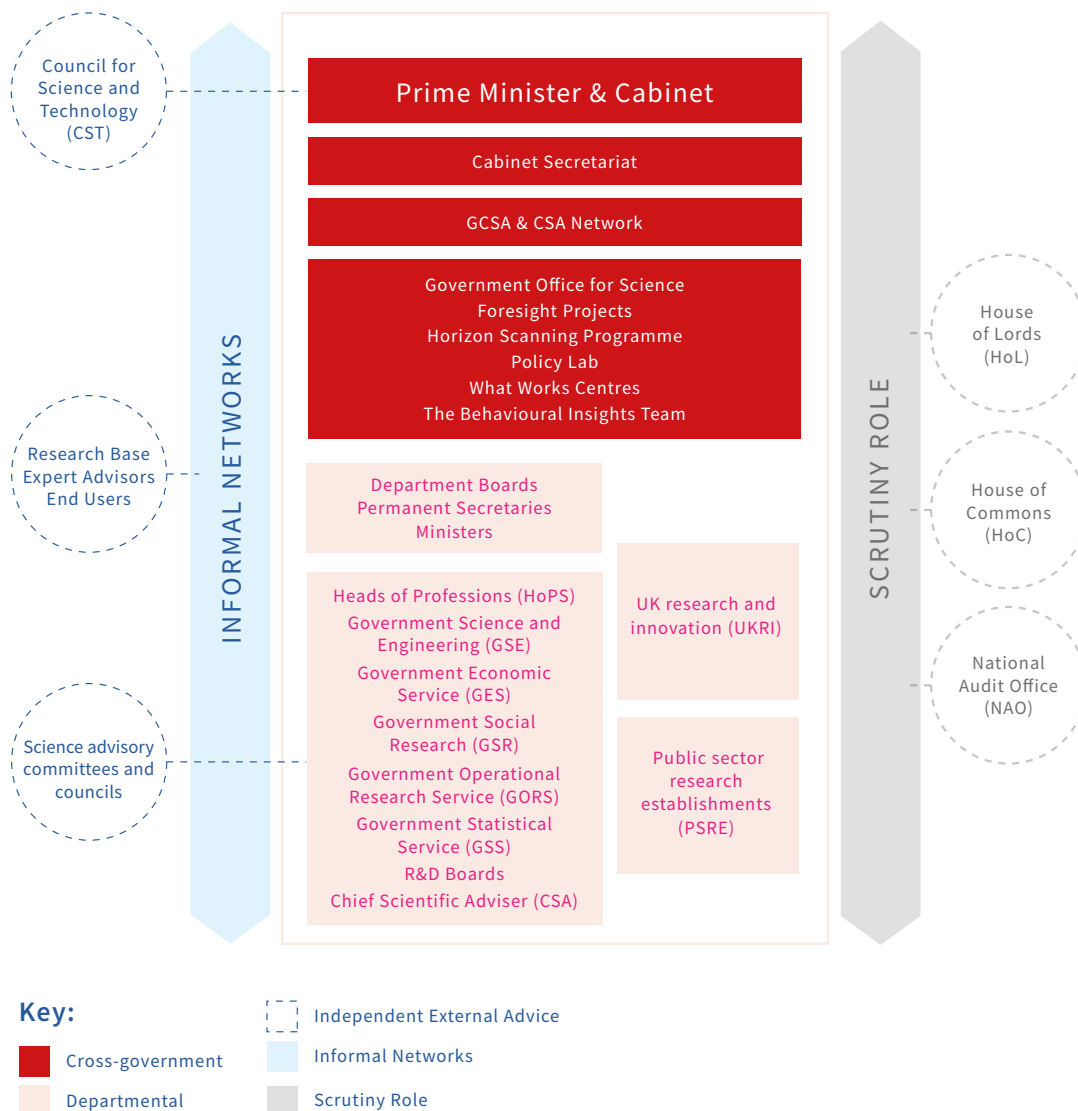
Council for Science and Technology (CST)

INFORMAL NETWORKS

Prime Minister & Cabinet

Cabinet Secretariat

GCSA & CSA Network

Government Office for Science
Foresight Projects
Horizon Scanning Programme
Policy Lab
What Works Centres
The Behavioural Insights Team

SCRUTINY ROLE

House of Lords (HoL)

Research Base
Expert Advisors
End Users

Department Boards
Permanent Secretaries
Ministers

House of Commons (HoC)

Heads of Professions (HoPS)
Government Science and Engineering (GSE)
Government Economic Service (GES)
Government Social Research (GSR)
Government Operational Research Service (GORS)
Government Statistical Service (GSS)
R&D Boards
Chief Scientific Adviser (CSA)

UK research and innovation (UKRI)

National Audit Office (NAO)

Science advisory committees and councils

Public sector research establishments (PSRE)

Key:

Cross-government

Departmental

Independent External Advice

Informal Networks

Scrutiny Role